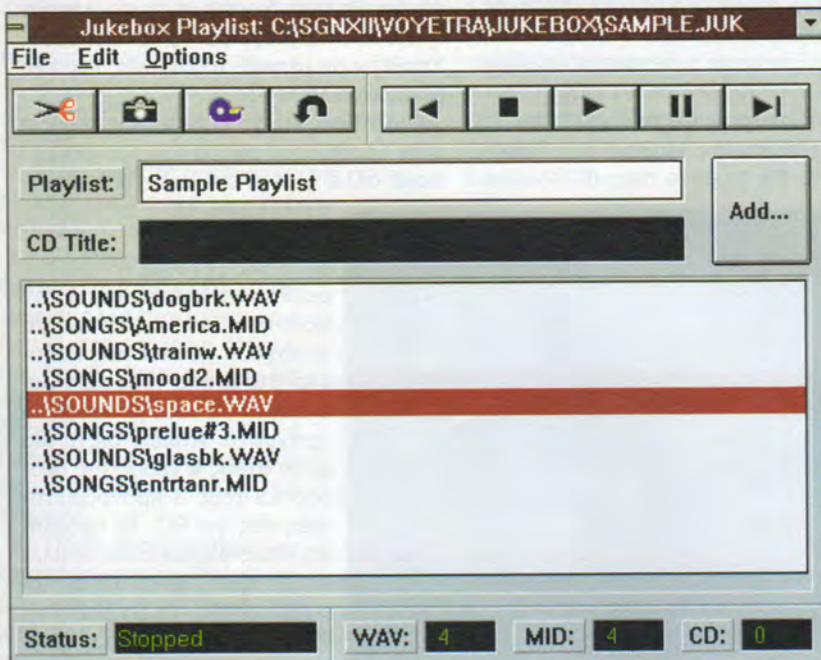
Jukebox Playlist: C:\SGNXII\VOYETRA\JUKEBOX\SAMPLE.JUK

File Edit Options

Playlist: Sample Playlist

CD Title:

Add...

..\SOUNDS\dogbrk.WAV
..\SONGS\America.MID
..\SOUNDS\trainw.WAV
..\SONGS\mood2.MID
..\SOUNDS\space.WAV
..\SONGS\prelue#3.MID
..\SOUNDS\glasbk.WAV
..\SONGS\entrtanr.MID

Status: Stopped WAV: 4 MID: 4 CD: 0